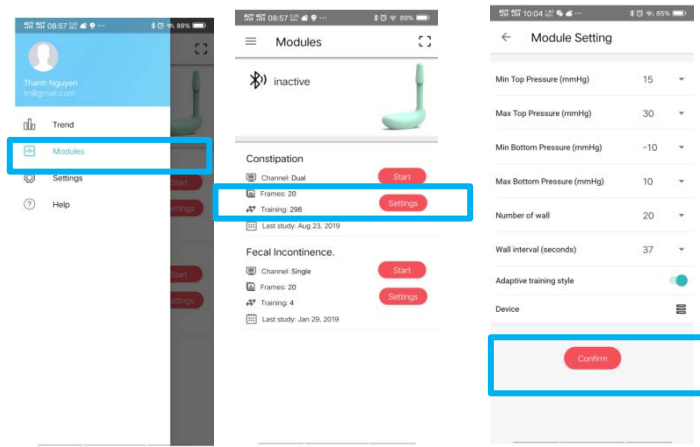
08:57 89%

Thanh Nguyen
tn@gmail.com

Trend

Modules

Settings

Help

Start

Settings

Start

Settings

08:57 89%

Modules

inactive

Constipation

Channel: Dual

Frames: 20

Training: 298

Last study: Aug 23, 2019

Start

Settings

Fecal Incontinence.

Channel: Single

Frames: 20

Training: 4

Last study: Jan 29, 2019

Start

Settings

10:04 85%

Module Setting

Min Top Pressure (mmHg) 15

Max Top Pressure (mmHg) 30

Min Bottom Pressure (mmHg) -10

Max Bottom Pressure (mmHg) 10

Number of wall 20

Wall interval (seconds) 37

Adaptive training style

Device

Confirm